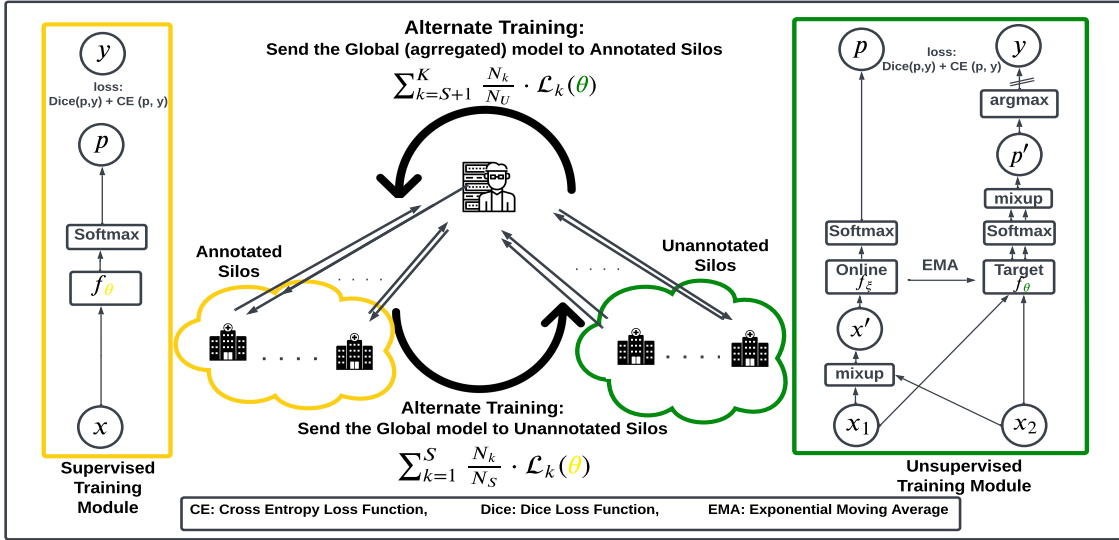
Alternate Training:
Send the Global (agrregated) model to Annotated Silos

$\sum_{k=S+1}^{K} \frac{N_k}{N_U} \cdot \mathcal{L}_k(\theta)$

$y$

loss:
Dice(p,y) + CE (p, y)

$p$

Softmax

$f_\theta$

$x$

Supervised Training Module

Annotated Silos

. . . . .

. . . . .

. . . .

Unannotated Silos

. . . . .

Alternate Training:
Send the Global model to Unannotated Silos

$\sum_{k=1}^{S} \frac{N_k}{N_S} \cdot \mathcal{L}_k(\theta)$

$p$

loss:
Dice(p,y) + CE (p, y)

$y$

argmax

$p'$

mixup

Softmax

Softmax

Online
$f_\xi$

EMA

Target
$f_\theta$

$x'$

mixup

$x_1$

$x_2$

Unsupervised Training Module

CE: Cross Entropy Loss Function, Dice: Dice Loss Function, EMA: Exponential Moving Average